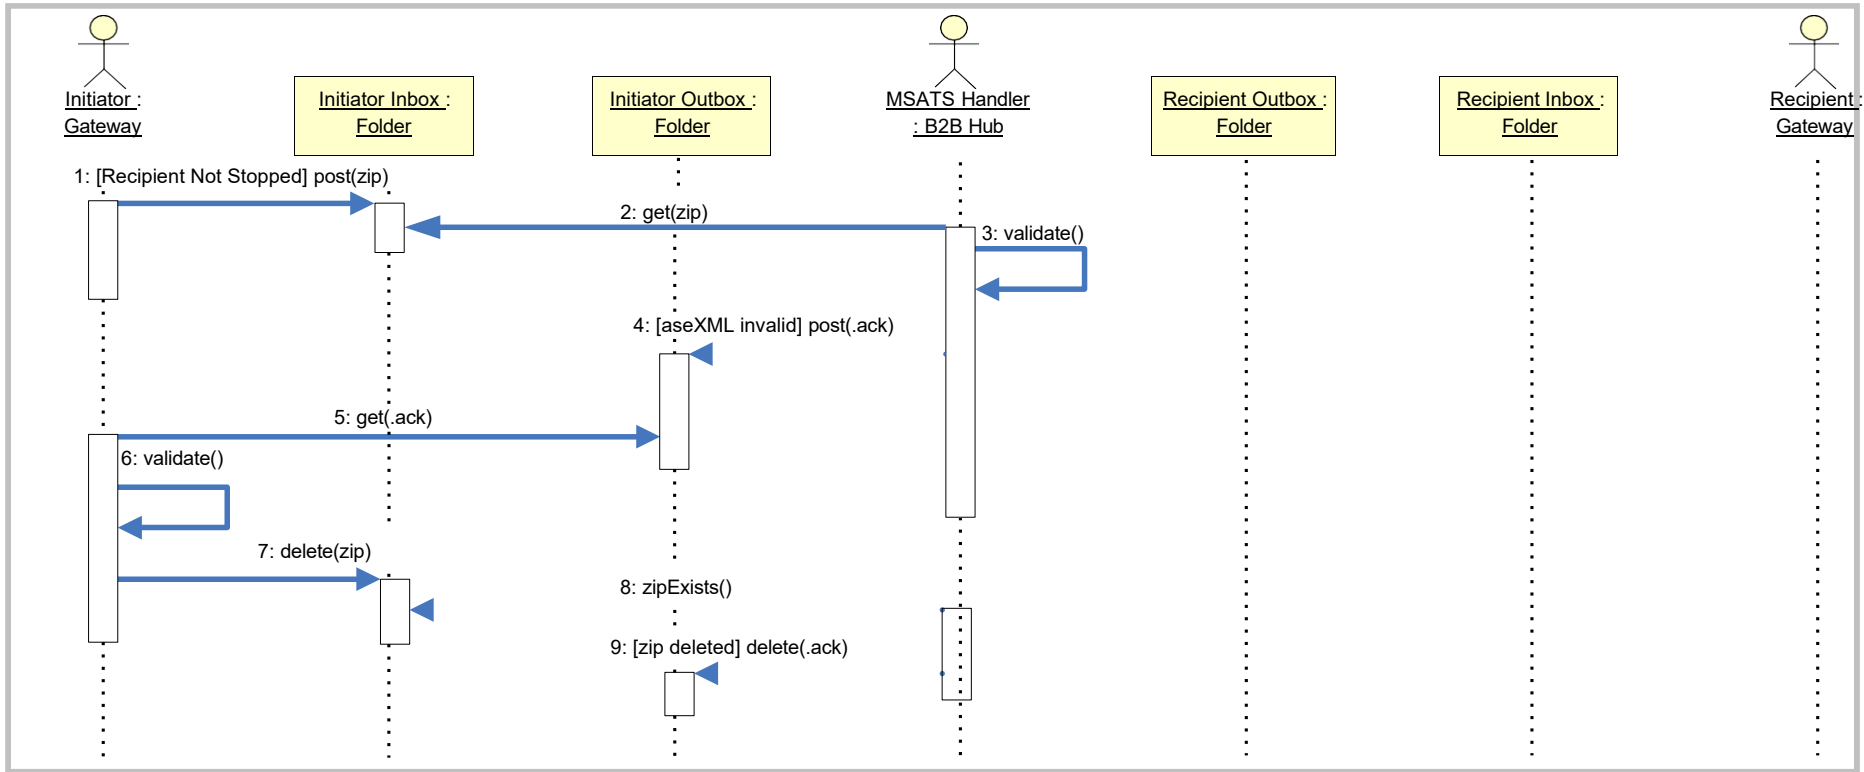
Initiator : Gateway

Initiator Inbox : Folder

Initiator Outbox : Folder

MSATS Handler : B2B Hub

Recipient Outbox : Folder

Recipient Inbox : Folder

Recipient : Gateway

1: [Recipient Not Stopped] post(zip)

2: get(zip)

3: validate()

4: [aseXML invalid] post(.ack)

5: get(.ack)

6: validate()

7: delete(zip)

8: zipExists()

9: [zip deleted] delete(.ack)